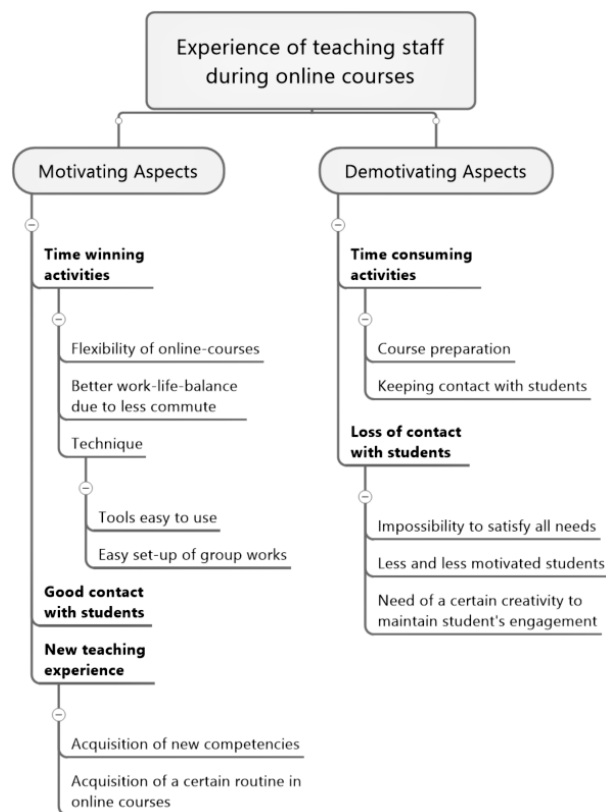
Experience of teaching staff during online courses

Motivating Aspects

Time winning activities

Flexibility of online-courses

Better work-life-balance due to less commute

Technique

Tools easy to use

Easy set-up of group works

Good contact with students

New teaching experience

Acquisition of new competencies

Acquisition of a certain routine in online courses

Demotivating Aspects

Time consuming activities

Course preparation

Keeping contact with students

Loss of contact with students

Impossibility to satisfy all needs

Less and less motivated students

Need of a certain creativity to maintain student's engagement